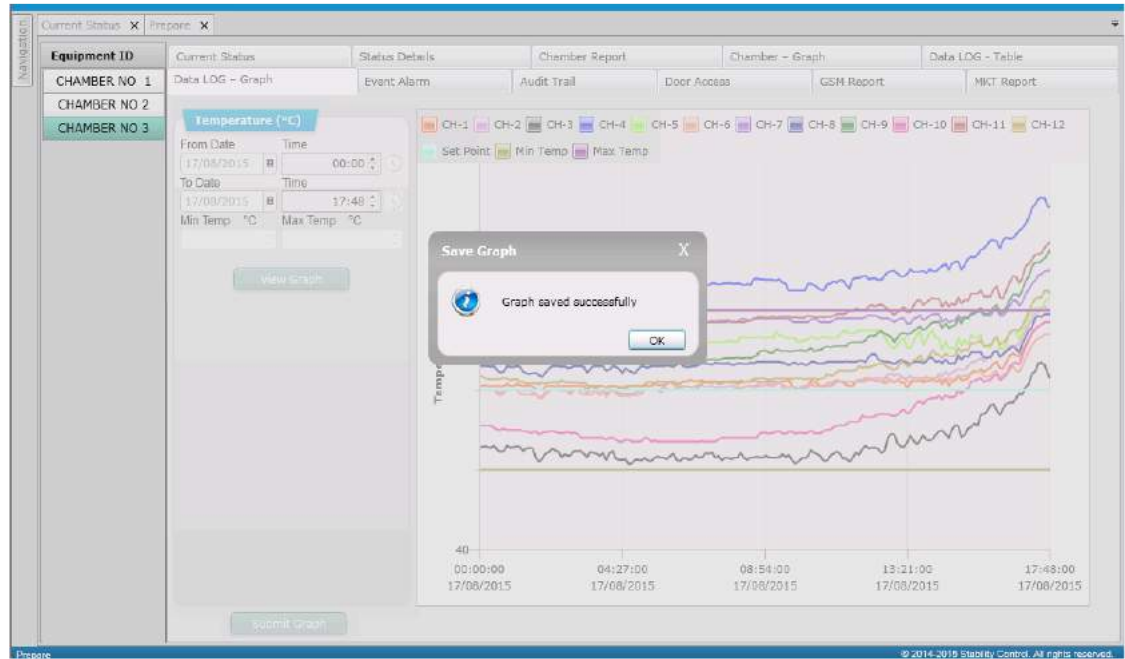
Navigation

Current Status X Prepare X

Equipment ID

CHAMBER NO 1

CHAMBER NO 2

CHAMBER NO 3

Current Status | Status Details | Chamber Report | Chamber - Graph | Data LOG - Table

Data LOG - Graph | Event Alarm | Audit Trail | Door Access | GSM Report | MKT Report

Temperature (°C)

From Date Time

17/08/2015 00:00

To Date Time

17/08/2015 17:48

Min Temp °C Max Temp °C

View Graph

CH-1 CH-2 CH-3 CH-4 CH-5 CH-6 CH-7 CH-8 CH-9 CH-10 CH-11 CH-12

Set Point Min Temp Max Temp

Save Graph X

Graph saved successfully

OK

Tempe

40

00:00:00 17/08/2015

04:27:00 17/08/2015

08:54:00 17/08/2015

13:21:00 17/08/2015

17:48:00 17/08/2015

Submit Graph

Prepare

© 2014-2015 Stability Control. All rights reserved.